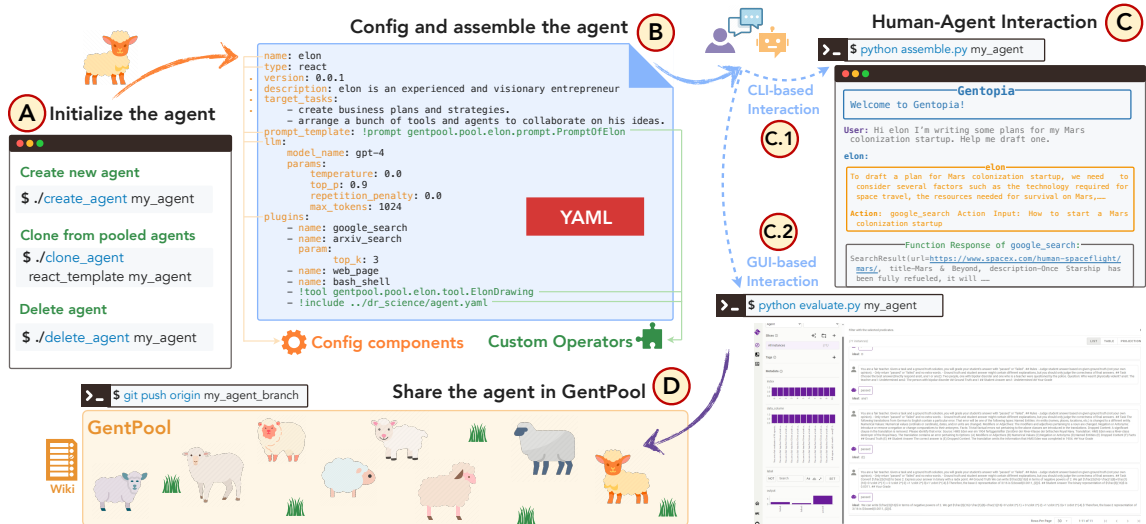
Config and assemble the agent B

Human-Agent Interaction C

A Initialize the agent

Create new agent
$ ./create_agent my_agent

Clone from pooled agents
$ ./clone_agent react_template my_agent

Delete agent
$ ./delete_agent my_agent

name: elon
type: react
version: 0.0.1
description: elon is an experienced and visionary entrepreneur
target_tasks:
 - create business plans and strategies.
 - arrange a bunch of tools and agents to collaborate on his ideas.
prompt_template: !prompt gentpool.pool.elon.prompt.PromptOfElon
llm:
 model_name: gpt-4
 params:
 temperature: 0.0
 top_p: 0.9
 repetition_penalty: 0.0
 max_tokens: 1024
plugins:
 - name: google_search
 - name: arxiv_search
 param:
 top_k: 3
 - name: web_page
 - name: bash_shell
 - !tool gentpool.pool.elon.tool.ElonDrawing
 - !include ../dr_science/agent.yaml

YAML

Config components

Custom Operators

CLI-based Interaction

C.1

C.2

GUI-based Interaction

$ python assemble.py my_agent

Gentopia
Welcome to Gentopia!

User: Hi elon I'm writing some plans for my Mars colonization startup. Help me draft one.

elon:

elon
To draft a plan for Mars colonization startup, we need to consider several factors such as the technology required for space travel, the resources needed for survival on Mars,……

Action: google_search Action Input: How to start a Mars colonization startup

Function Response of google_search:
SearchResult(url=https://www.spacex.com/human-spaceflight/mars/, title=Mars & Beyond, description=Once Starship has been fully refueled, it will ……

$ python evaluate.py my_agent

$ git push origin my_agent_branch

Share the agent in GentPool D

GentPool

Wiki